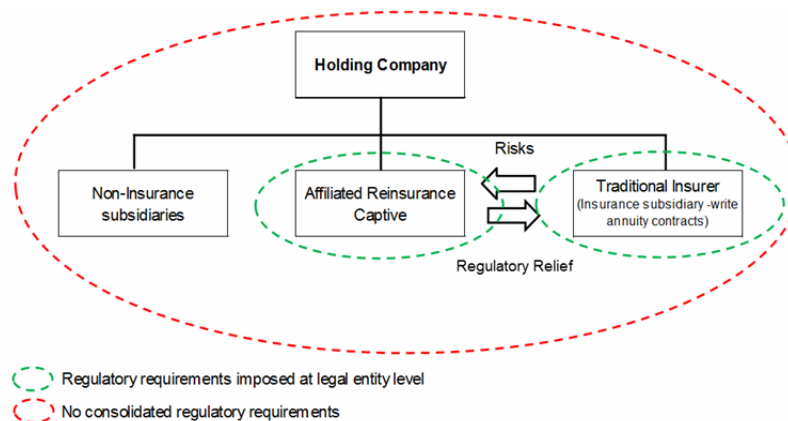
Holding Company

Risks

Non-Insurance subsidiaries

Affiliated Reinsurance Captive

Traditional Insurer (Insurance subsidiary -write annuity contracts)

Regulatory Relief

Regulatory requirements imposed at legal entity level

No consolidated regulatory requirements